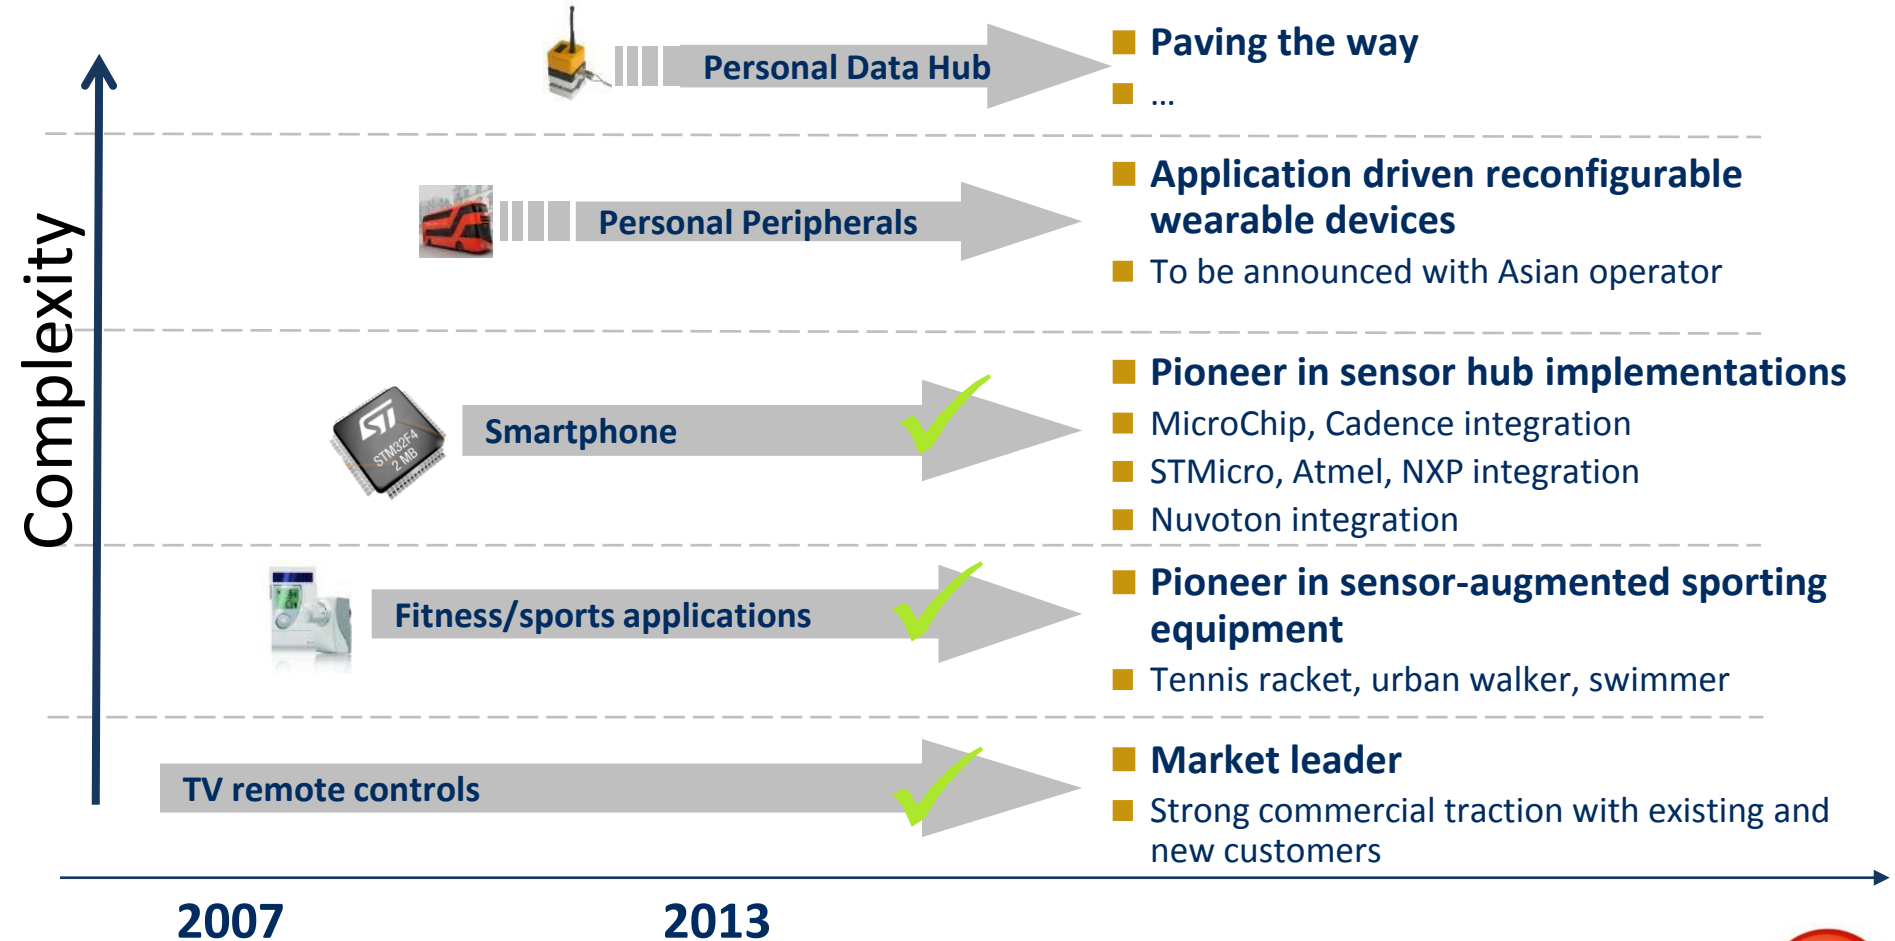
Complexity

Personal Data Hub

Paving the way

...

Personal Peripherals

Application driven reconfigurable wearable devices

To be announced with Asian operator

STM32F4 2 MB

Smartphone

Pioneer in sensor hub implementations

MicroChip, Cadence integration

STMicro, Atmel, NXP integration

Nuvoton integration

Fitness/sports applications

Pioneer in sensor-augmented sporting equipment

Tennis racket, urban walker, swimmer

TV remote controls

Market leader

Strong commercial traction with existing and new customers

2007

2013